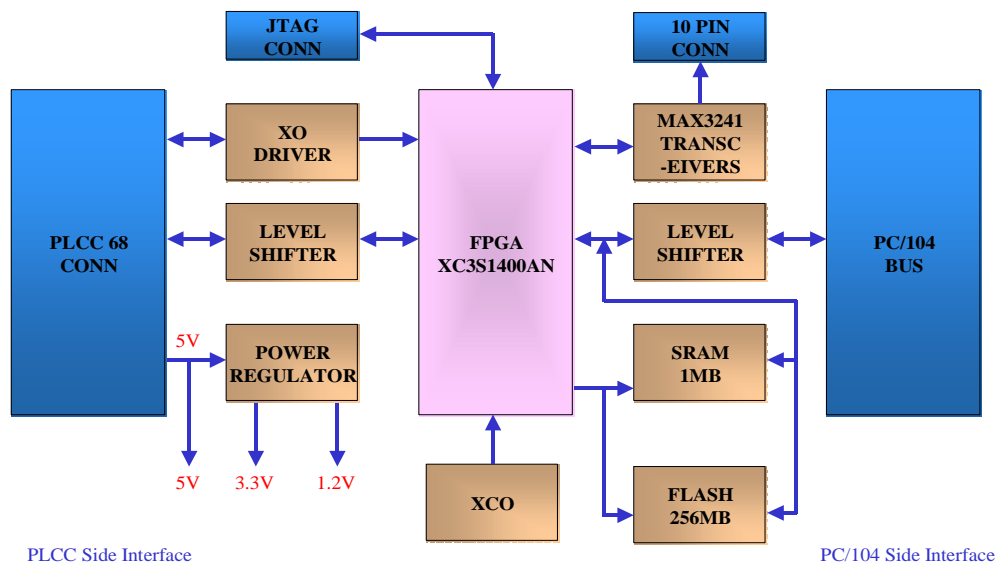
JTAG CONN

10 PIN CONN

PLCC 68 CONN

XO DRIVER

LEVEL SHIFTER

5V

POWER REGULATOR

5V

3.3V

1.2V

FPGA XC3S1400AN

XCO

MAX3241 TRANSC -EIVERS

LEVEL SHIFTER

SRAM 1MB

FLASH 256MB

PC/104 BUS

PLCC Side Interface

PC/104 Side Interface